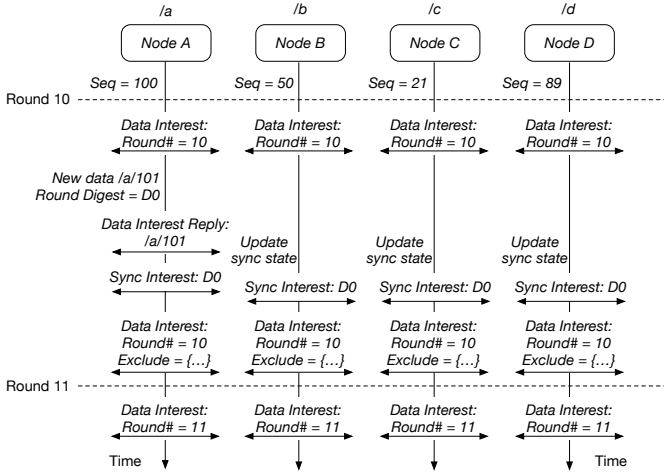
/a
/b
/c
/d

Node A
Node B
Node C
Node D

Seq = 100
Seq = 50
Seq = 21
Seq = 89

Round 10

Data Interest: Round# = 10
Data Interest: Round# = 10
Data Interest: Round# = 10
Data Interest: Round# = 10

New data /a/101
Round Digest = D0

Data Interest Reply: /a/101

Update sync state
Update sync state
Update sync state

Sync Interest: D0
Sync Interest: D0
Sync Interest: D0
Sync Interest: D0

Data Interest: Round# = 10 Exclude = {…}
Data Interest: Round# = 10 Exclude = {…}
Data Interest: Round# = 10 Exclude = {…}
Data Interest: Round# = 10 Exclude = {…}

Round 11

Data Interest: Round# = 11
Data Interest: Round# = 11
Data Interest: Round# = 11
Data Interest: Round# = 11

Time
Time